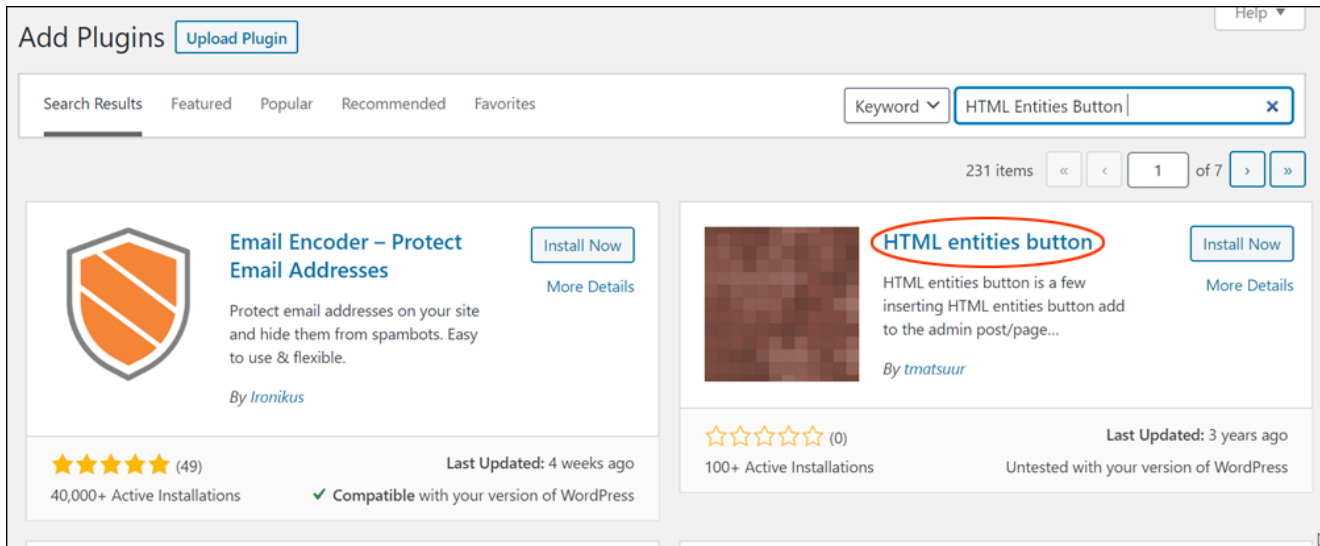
Help ▾

Add Plugins Upload Plugin

Search Results Featured Popular Recommended Favorites

Keyword ⌄ HTML Entities Button ×

231 items « ‹ 1 of 7 › »

Email Encoder – Protect Email Addresses

Install Now

More Details

Protect email addresses on your site and hide them from spambots. Easy to use & flexible.

By Ironikus

★★★★★ (49)

40,000+ Active Installations

Last Updated: 4 weeks ago

✓ Compatible with your version of WordPress

HTML entities button

Install Now

More Details

HTML entities button is a few inserting HTML entities button add to the admin post/page...

By tmatsuur

☆☆☆☆☆ (0)

100+ Active Installations

Last Updated: 3 years ago

Untested with your version of WordPress